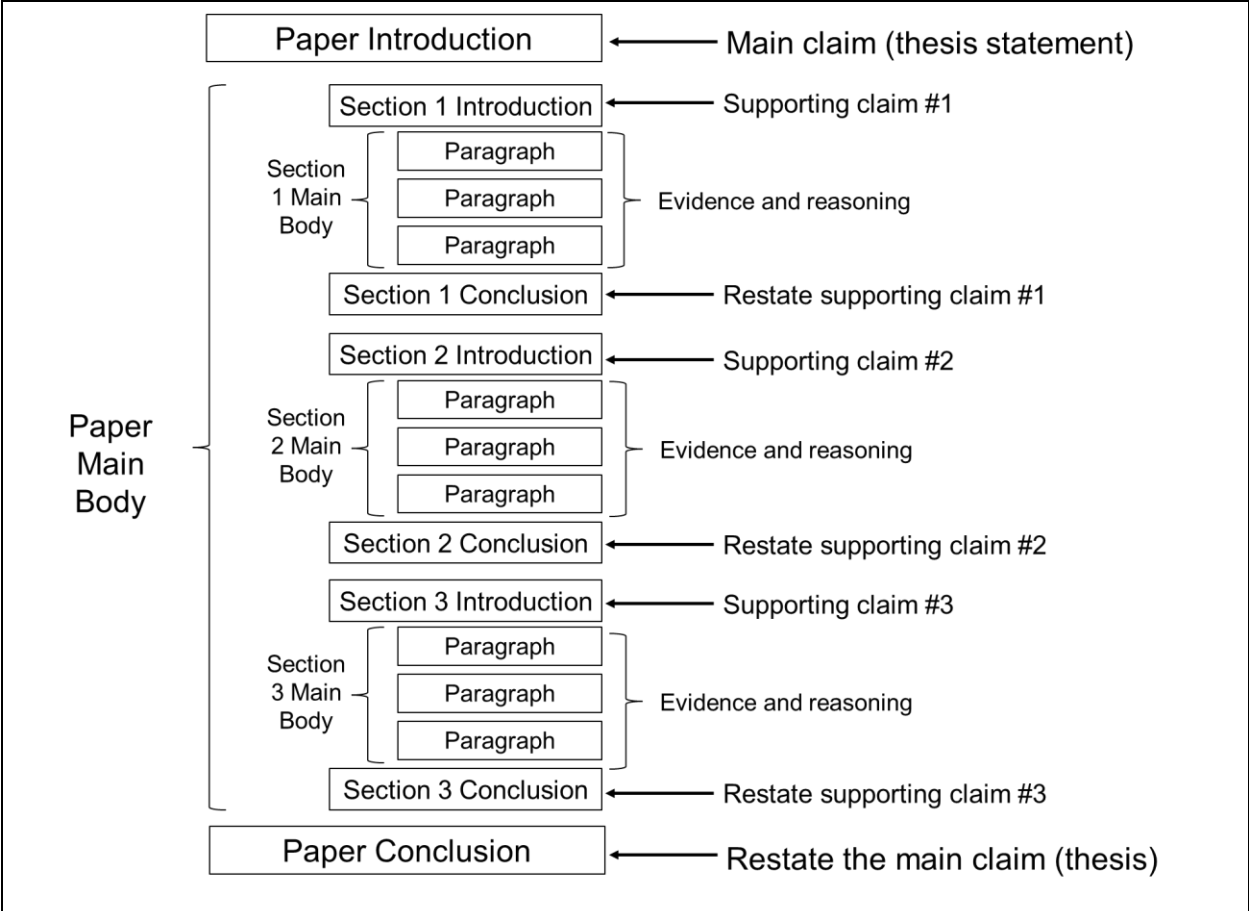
Paper Introduction
Main claim (thesis statement)

Paper Main Body

Section 1 Introduction
Supporting claim #1

Section 1 Main Body
Paragraph
Paragraph
Paragraph
Evidence and reasoning

Section 1 Conclusion
Restate supporting claim #1

Section 2 Introduction
Supporting claim #2

Section 2 Main Body
Paragraph
Paragraph
Paragraph
Evidence and reasoning

Section 2 Conclusion
Restate supporting claim #2

Section 3 Introduction
Supporting claim #3

Section 3 Main Body
Paragraph
Paragraph
Paragraph
Evidence and reasoning

Section 3 Conclusion
Restate supporting claim #3

Paper Conclusion
Restate the main claim (thesis)